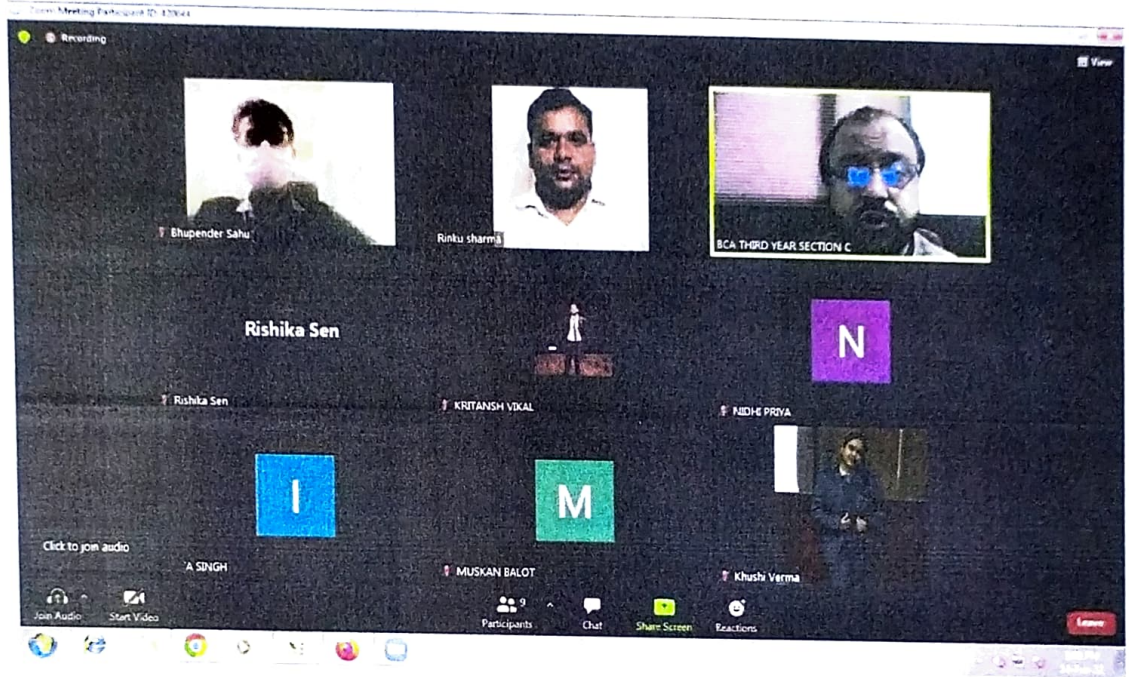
Zoom Meeting Participant ID: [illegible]

Recording

View

Bhupender Sahu

Rinku sharma

BCA THIRD YEAR SECTION C

Rishika Sen

Rishika Sen

KRITANSH VIKAL

N

NIDHI PRIYA

I

M

Click to join audio

'A SINGH

MUSKAN BALOT

Khushi Verma

Join Audio

Start Video

9

Participants

Chat

Share Screen

Reactions

Leave